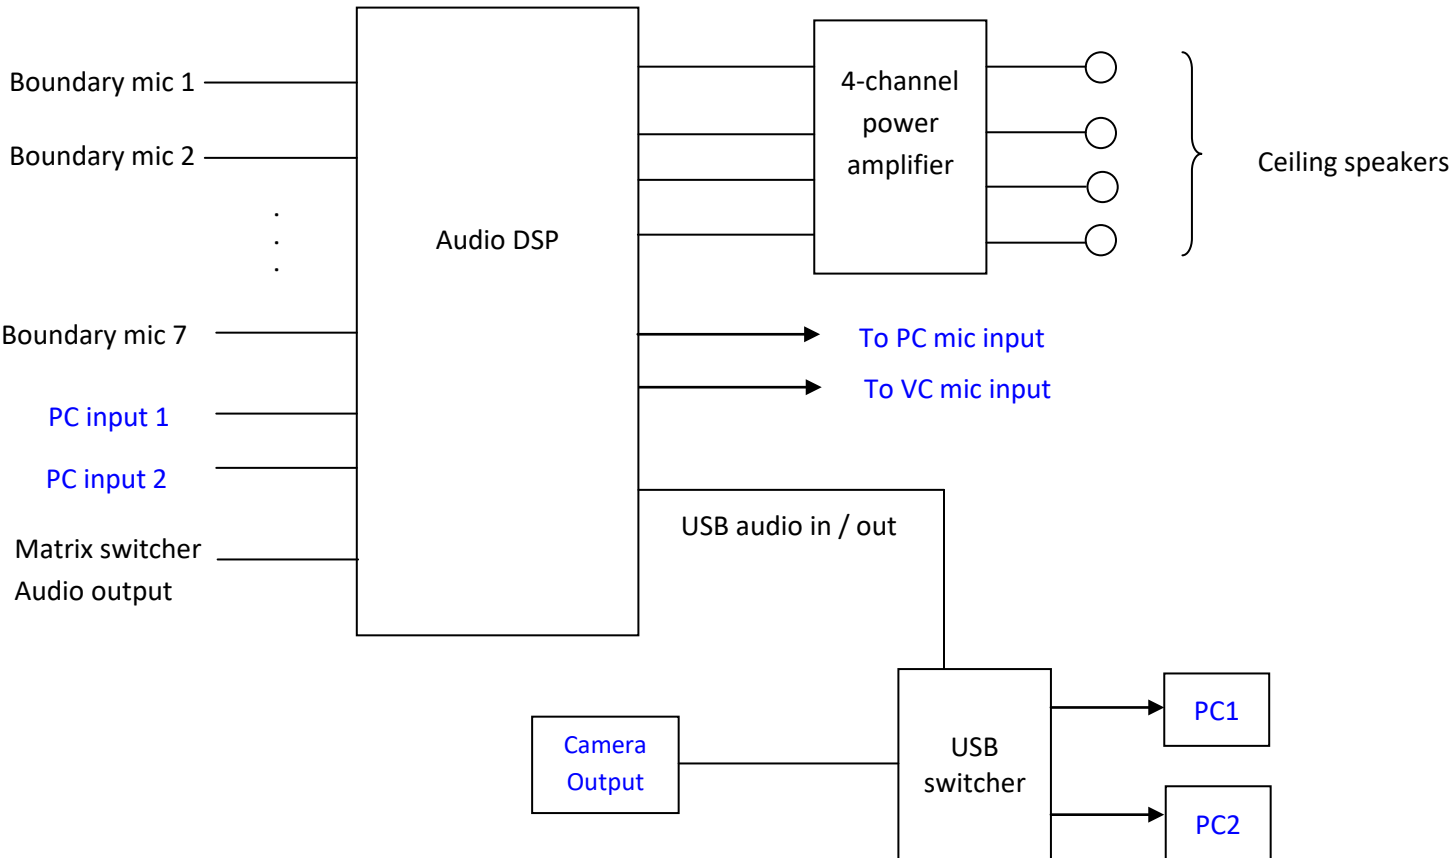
Boundary mic 1
Boundary mic 2
.
.
.
Boundary mic 7
PC input 1
PC input 2
Matrix switcher Audio output

Audio DSP

4-channel power amplifier

Ceiling speakers

To PC mic input
To VC mic input

USB audio in / out

Camera Output

USB switcher

PC1
PC2